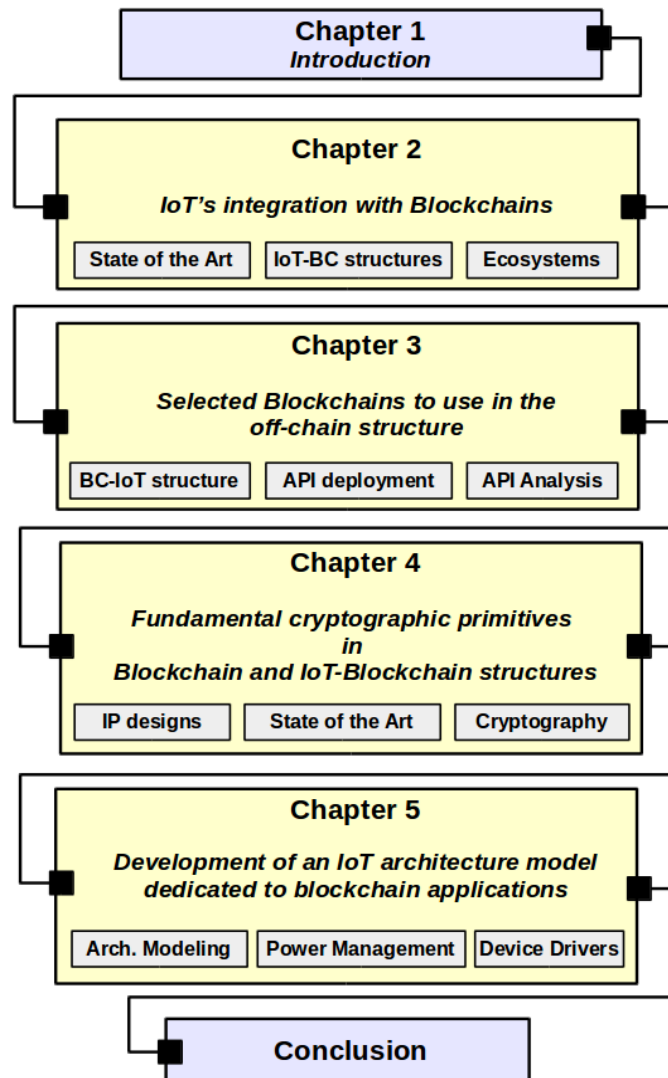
Chapter 1
Introduction

Chapter 2
IoT's integration with Blockchains
State of the Art
IoT-BC structures
Ecosystems

Chapter 3
Selected Blockchains to use in the off-chain structure
BC-IoT structure
API deployment
API Analysis

Chapter 4
Fundamental cryptographic primitives in Blockchain and IoT-Blockchain structures
IP designs
State of the Art
Cryptography

Chapter 5
Development of an IoT architecture model dedicated to blockchain applications
Arch. Modeling
Power Management
Device Drivers

Conclusion